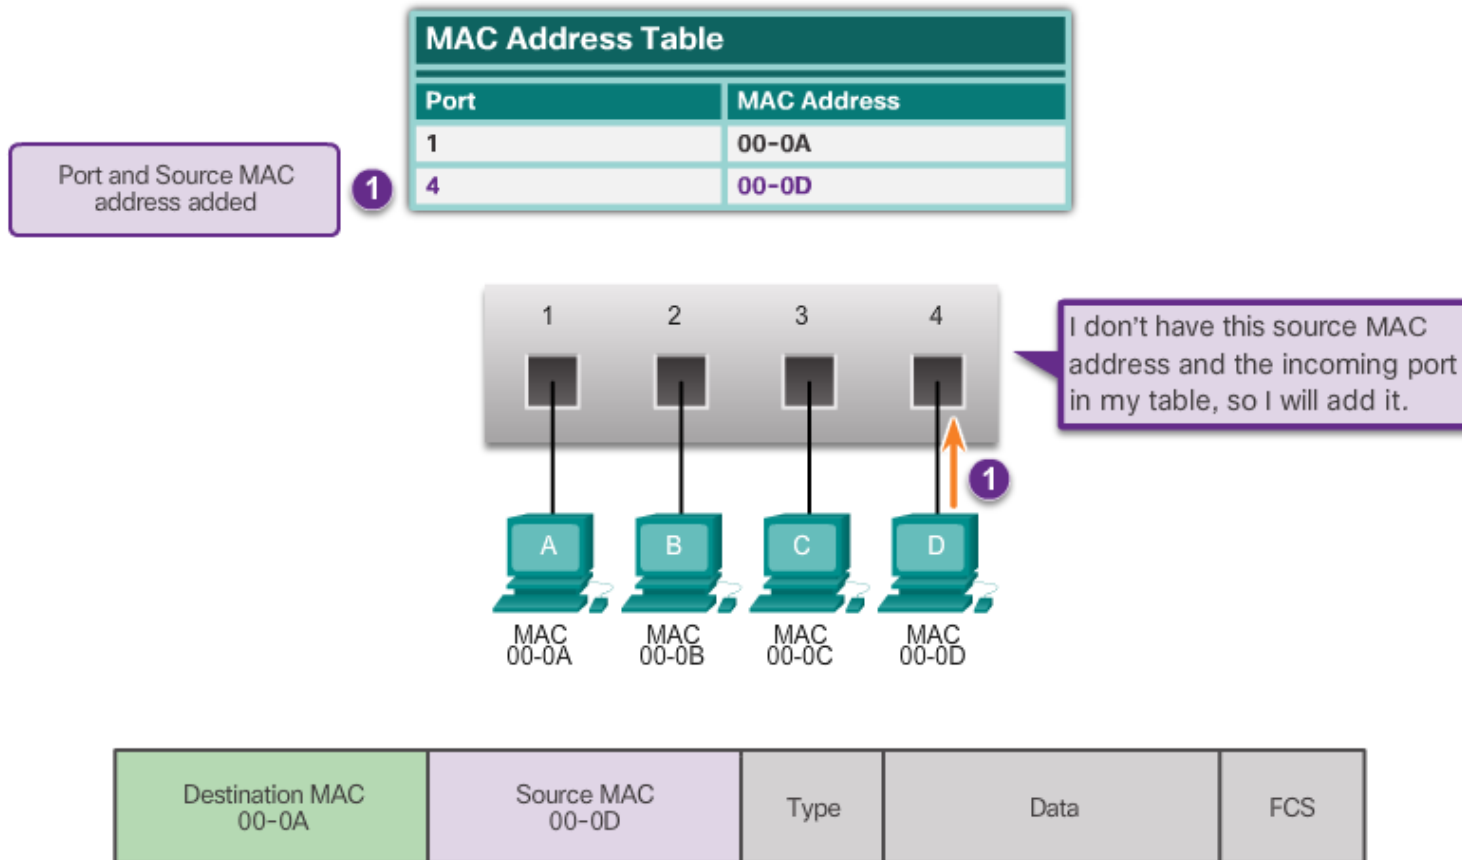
MAC Address Table

| Port | MAC Address |
|---|---|
| 1 | 00-0A |
| 4 | 00-0D |

Port and Source MAC address added

1

1 2 3 4

I don't have this source MAC address and the incoming port in my table, so I will add it.

1

A B C D

MAC 00-0A

MAC 00-0B

MAC 00-0C

MAC 00-0D

| Destination MAC 00-0A | Source MAC 00-0D | Type | Data | FCS |
|---|---|---|---|---|